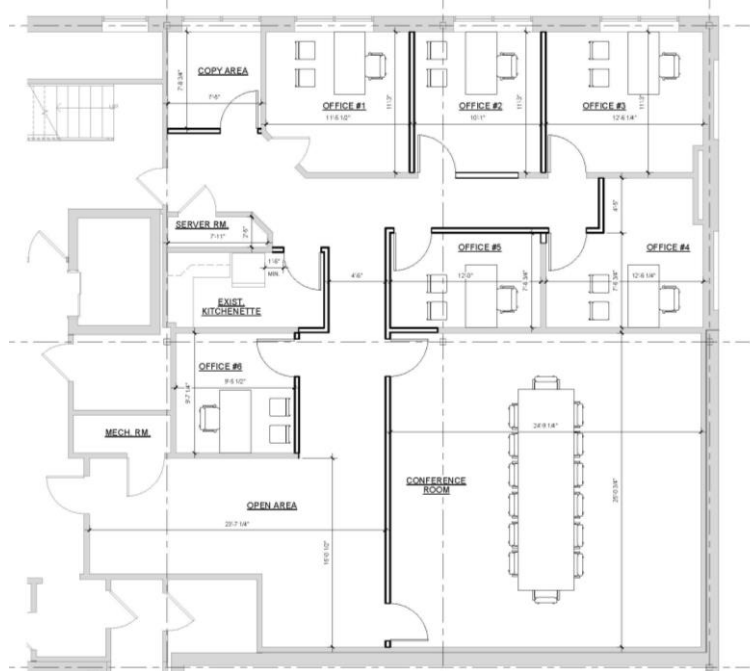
COPY AREA
7'-8 3/4"
7'-6"
OFFICE #1
11'-6 1/2"
11'-3"
OFFICE #2
10'-1"
11'-3"
OFFICE #3
12'-6 1/4"
11'-3"
SERVER RM.
7'-11"
2'-6"
1'-8"
MIN.
4'-6"
OFFICE #5
12'-0"
7'-8 3/4"
6'-0"
OFFICE #4
7'-8 3/4"
12'-6 1/4"
EXIST. KITCHENETTE
OFFICE #6
9'-6 1/2"
9'-7 1/4"
MECH. RM.
24'-9 1/4"
CONFERENCE ROOM
20'-0 3/4"
OPEN AREA
20'-7 1/4"
15'-0 1/2"